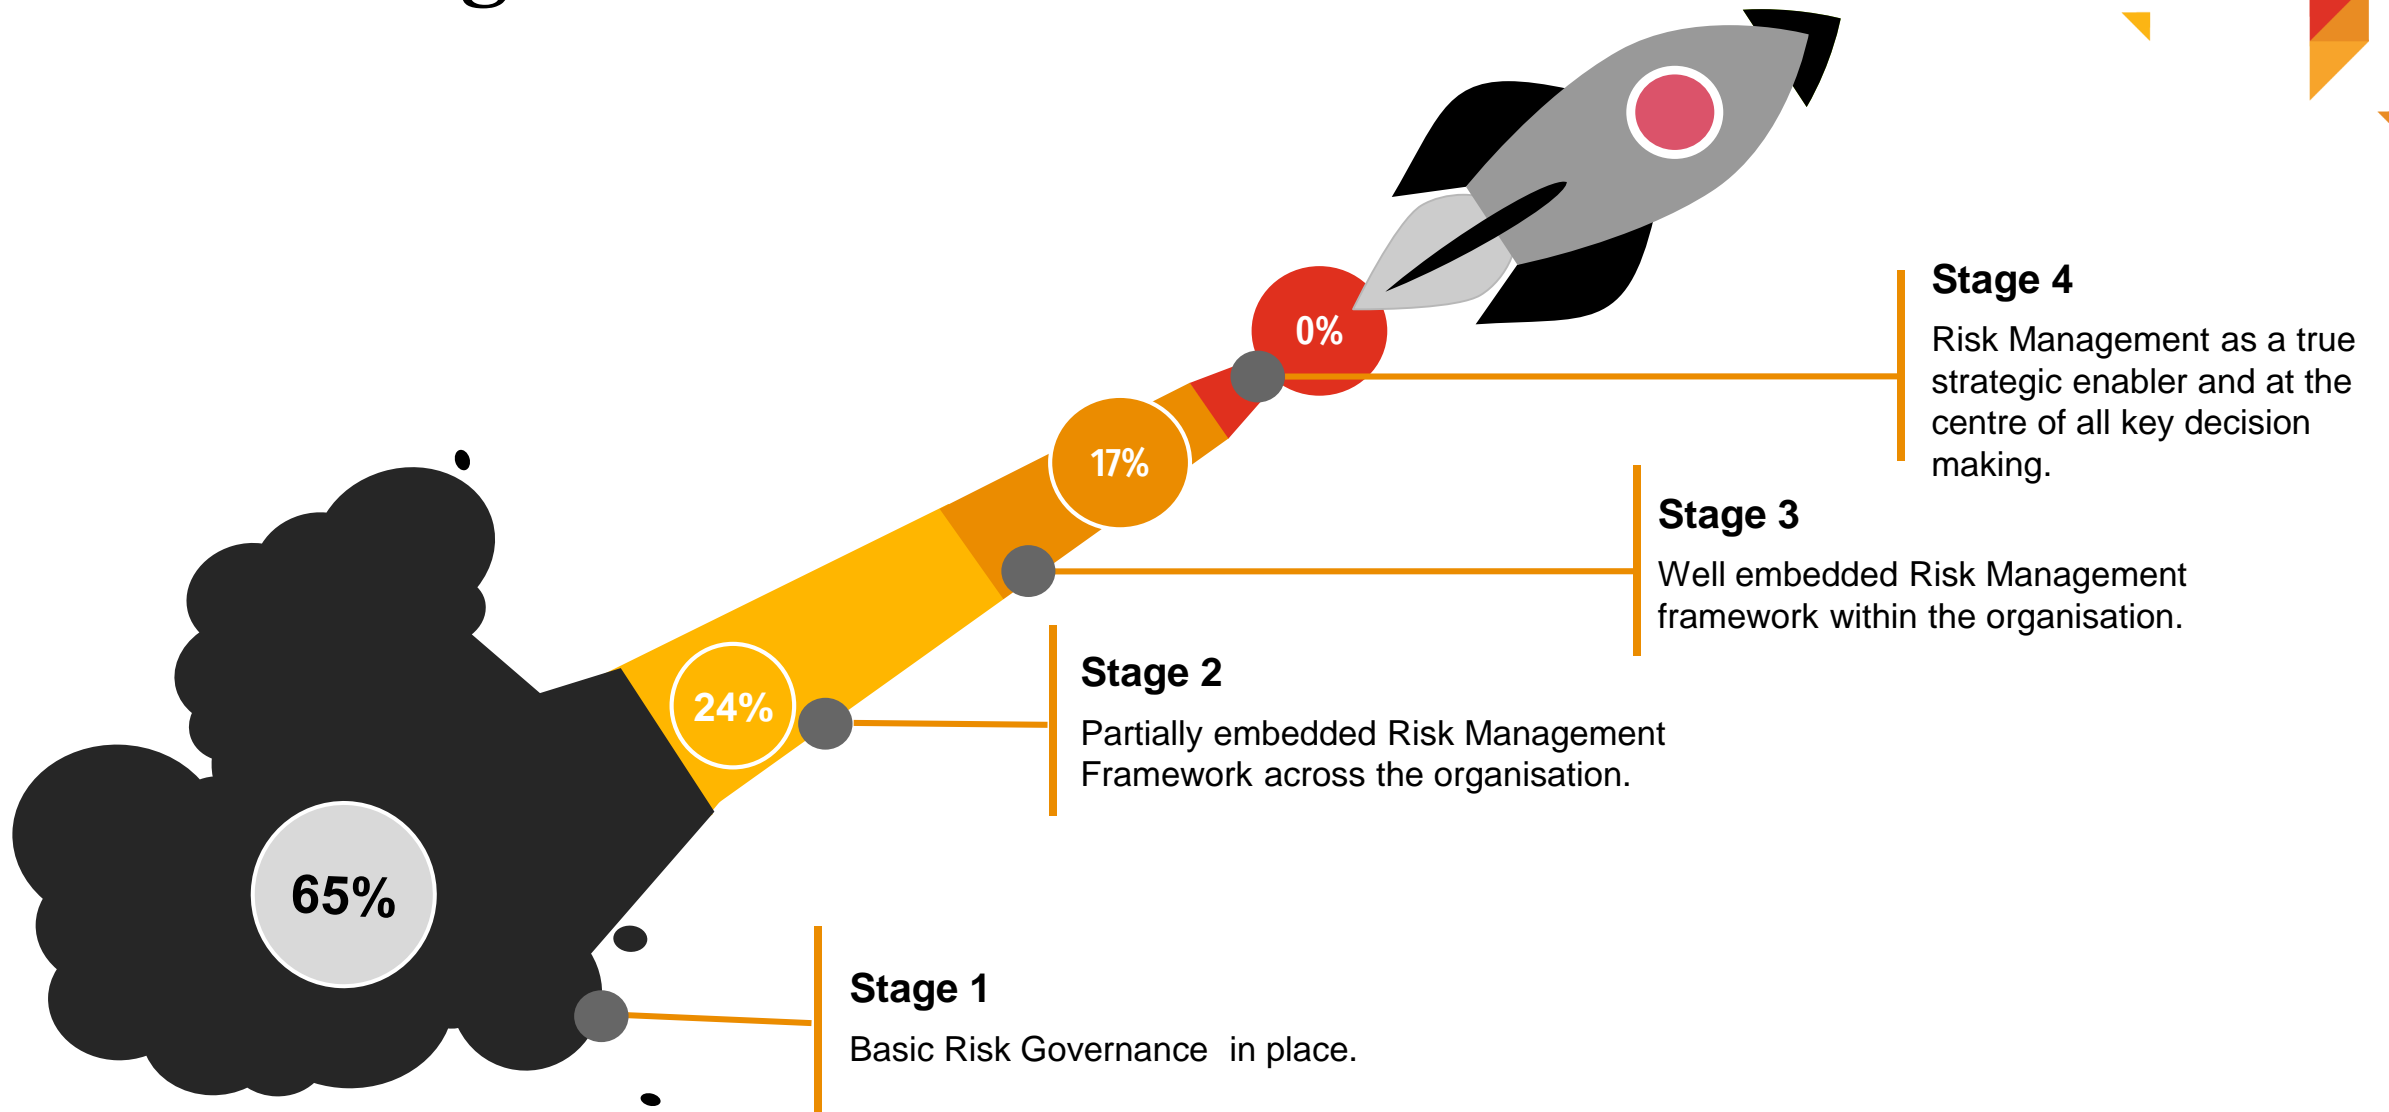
0%

17%

24%

65%

Stage 4

Risk Management as a true strategic enabler and at the centre of all key decision making.

Stage 3

Well embedded Risk Management framework within the organisation.

Stage 2

Partially embedded Risk Management Framework across the organisation.

Stage 1

Basic Risk Governance in place.